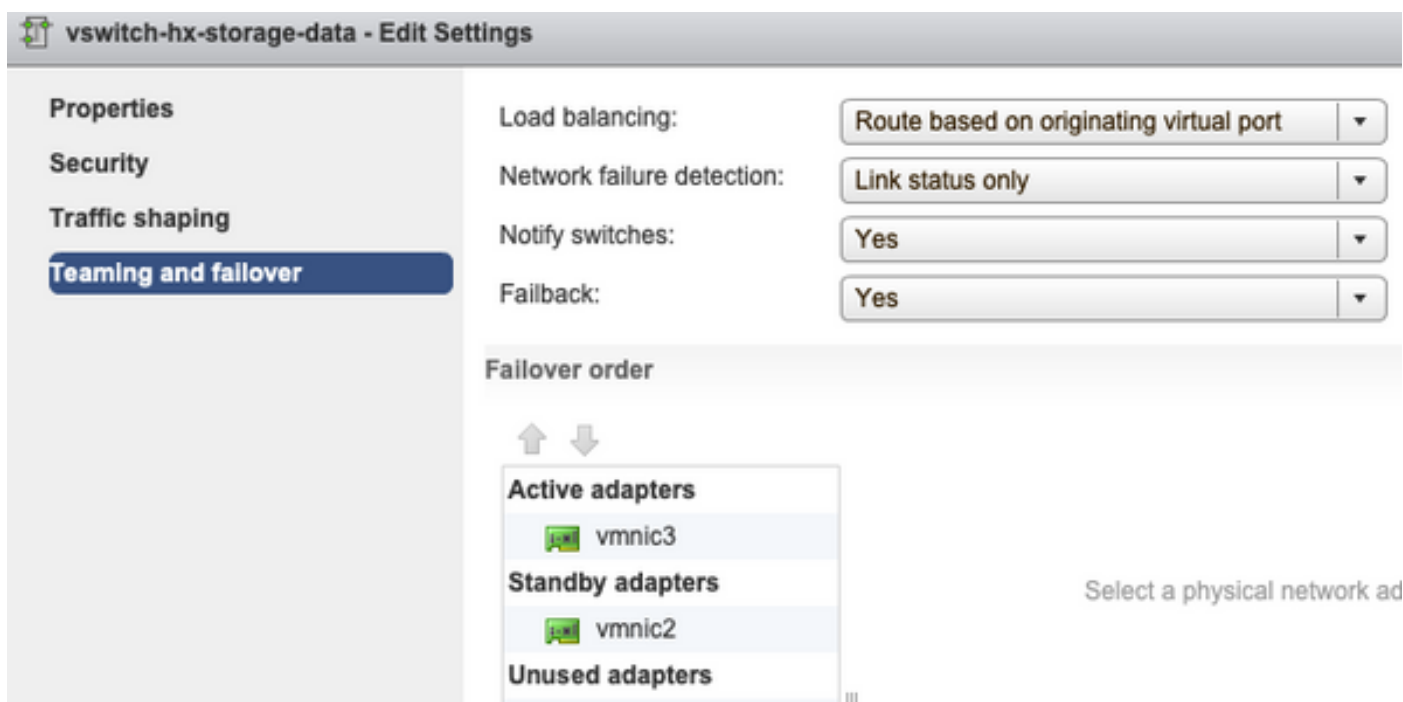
vswitch-hx-storage-data - Edit Settings

Properties
Security
Traffic shaping
Teaming and failover

Load balancing: Route based on originating virtual port
Network failure detection: Link status only
Notify switches: Yes
Failback: Yes

Failover order

Active adapters
vmnic3
Standby adapters
vmnic2
Unused adapters

Select a physical network ad